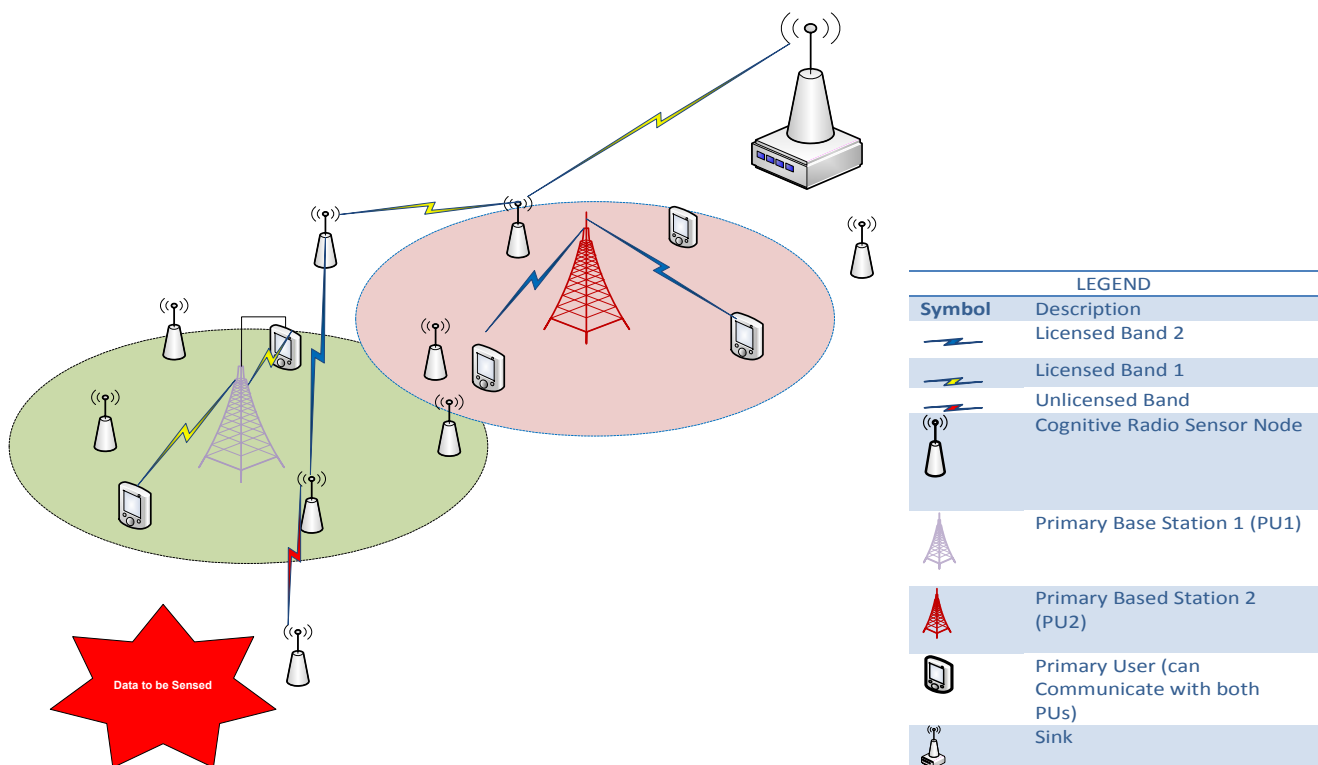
Data to be Sensed

LEGEND

| Symbol | Description |
|---|---|
| | Licensed Band 2 |
| | Licensed Band 1 |
| | Unlicensed Band |
| | Cognitive Radio Sensor Node |
| | Primary Base Station 1 (PU1) |
| | Primary Based Station 2 (PU2) |
| | Primary User (can Communicate with both PUs) |
| | Sink |